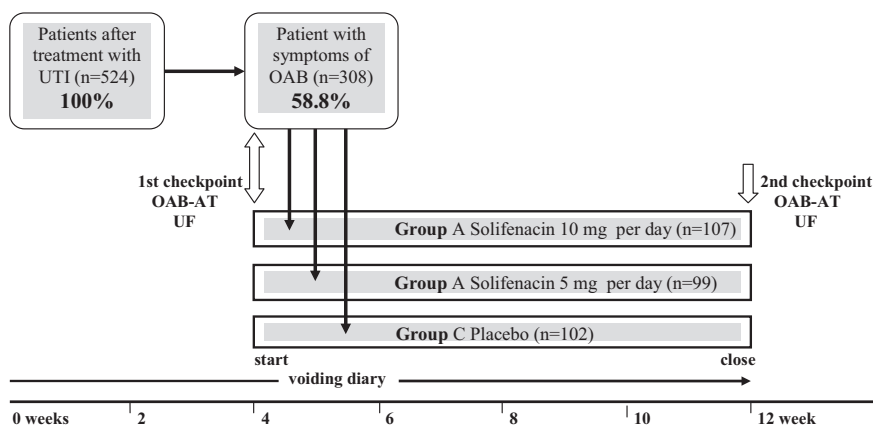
Patients after treatment with UTI (n=524)
100%

Patient with symptoms of OAB (n=308)
58.8%

1st checkpoint
OAB-AT
UF

2nd checkpoint
OAB-AT
UF

Group A Solifenacin 10 mg per day (n=107)

Group A Solifenacin 5 mg per day (n=99)

Group C Placebo (n=102)

start

close

voiding diary

0 weeks 2 4 6 8 10 12 week